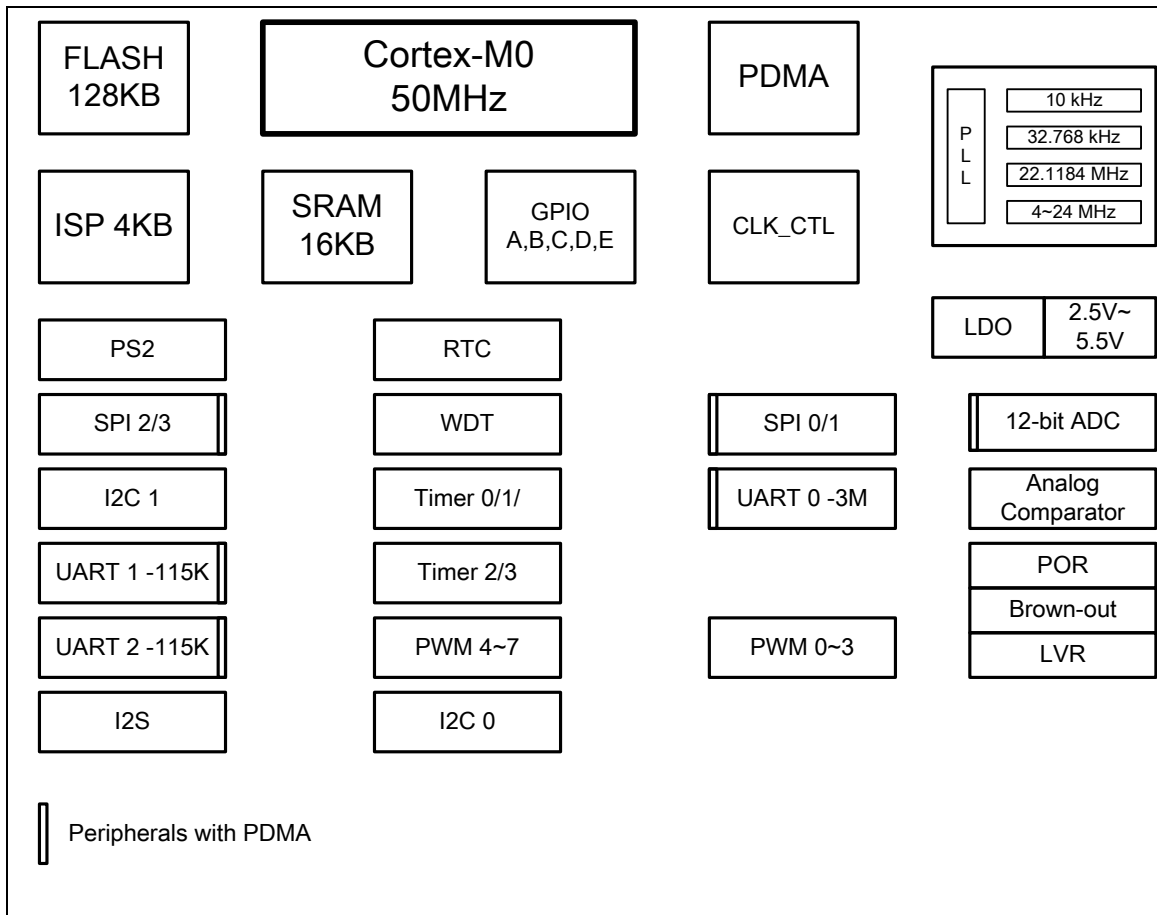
FLASH 128KB

Cortex-M0 50MHz

PDMA

P L L

10 kHz

32.768 kHz

22.1184 MHz

4~24 MHz

ISP 4KB

SRAM 16KB

GPIO A,B,C,D,E

CLK_CTL

LDO

2.5V~ 5.5V

PS2

RTC

SPI 2/3

WDT

SPI 0/1

12-bit ADC

I2C 1

Timer 0/1/

UART 0 -3M

Analog Comparator

UART 1 -115K

Timer 2/3

POR

Brown-out

UART 2 -115K

PWM 4~7

PWM 0~3

LVR

I2S

I2C 0

Peripherals with PDMA